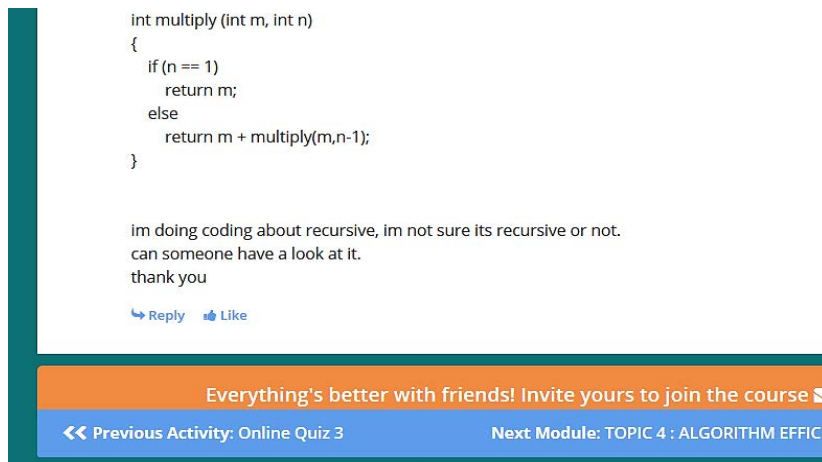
int multiply (int m, int n)
{
if (n == 1)
return m;
else
return m + multiply(m,n-1);
}

im doing coding about recursive, im not sure its recursive or not.
can someone have a look at it.
thank you

Reply Like

Everything's better with friends! Invite yours to join the course

Previous Activity: Online Quiz 3

Next Module: TOPIC 4 : ALGORITHM EFFIC